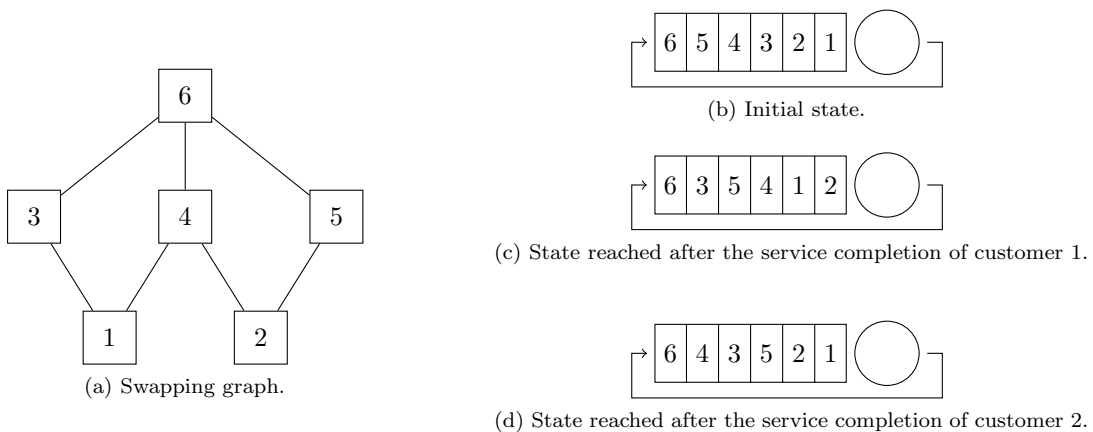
6

3

4

5

1

2

(a) Swapping graph.

| 6 | 5 | 4 | 3 | 2 | 1 |
|---|---|---|---|---|---|

(b) Initial state.

| 6 | 3 | 5 | 4 | 1 | 2 |
|---|---|---|---|---|---|

(c) State reached after the service completion of customer 1.

| 6 | 4 | 3 | 5 | 2 | 1 |
|---|---|---|---|---|---|

(d) State reached after the service completion of customer 2.